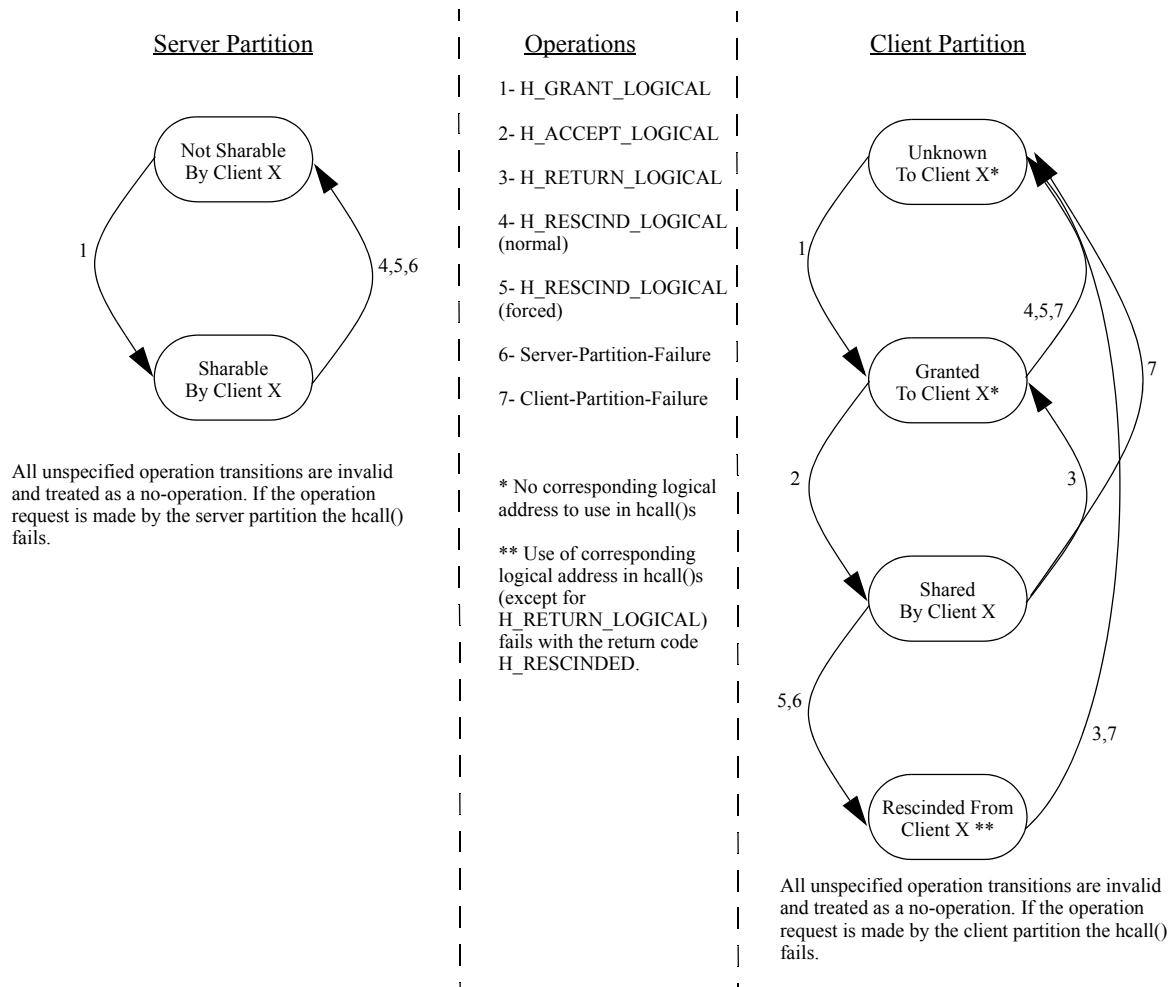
Server Partition

Not Sharable By Client X

1

4,5,6

Sharable By Client X

All unspecified operation transitions are invalid and treated as a no-operation. If the operation request is made by the server partition the hcall() fails.

Operations

1- H_GRANT_LOGICAL

2- H_ACCEPT_LOGICAL

3- H_RETURN_LOGICAL

4- H_RESCIND_LOGICAL (normal)

5- H_RESCIND_LOGICAL (forced)

6- Server-Partition-Failure

7- Client-Partition-Failure

* No corresponding logical address to use in hcall()s

** Use of corresponding logical address in hcall()s (except for H_RETURN_LOGICAL) fails with the return code H_RESCINDED.

Client Partition

Unknown To Client X*

1

4,5,7

7

Granted To Client X*

2

3

Shared By Client X

5,6

3,7

Rescinded From Client X **

All unspecified operation transitions are invalid and treated as a no-operation. If the operation request is made by the client partition the hcall() fails.